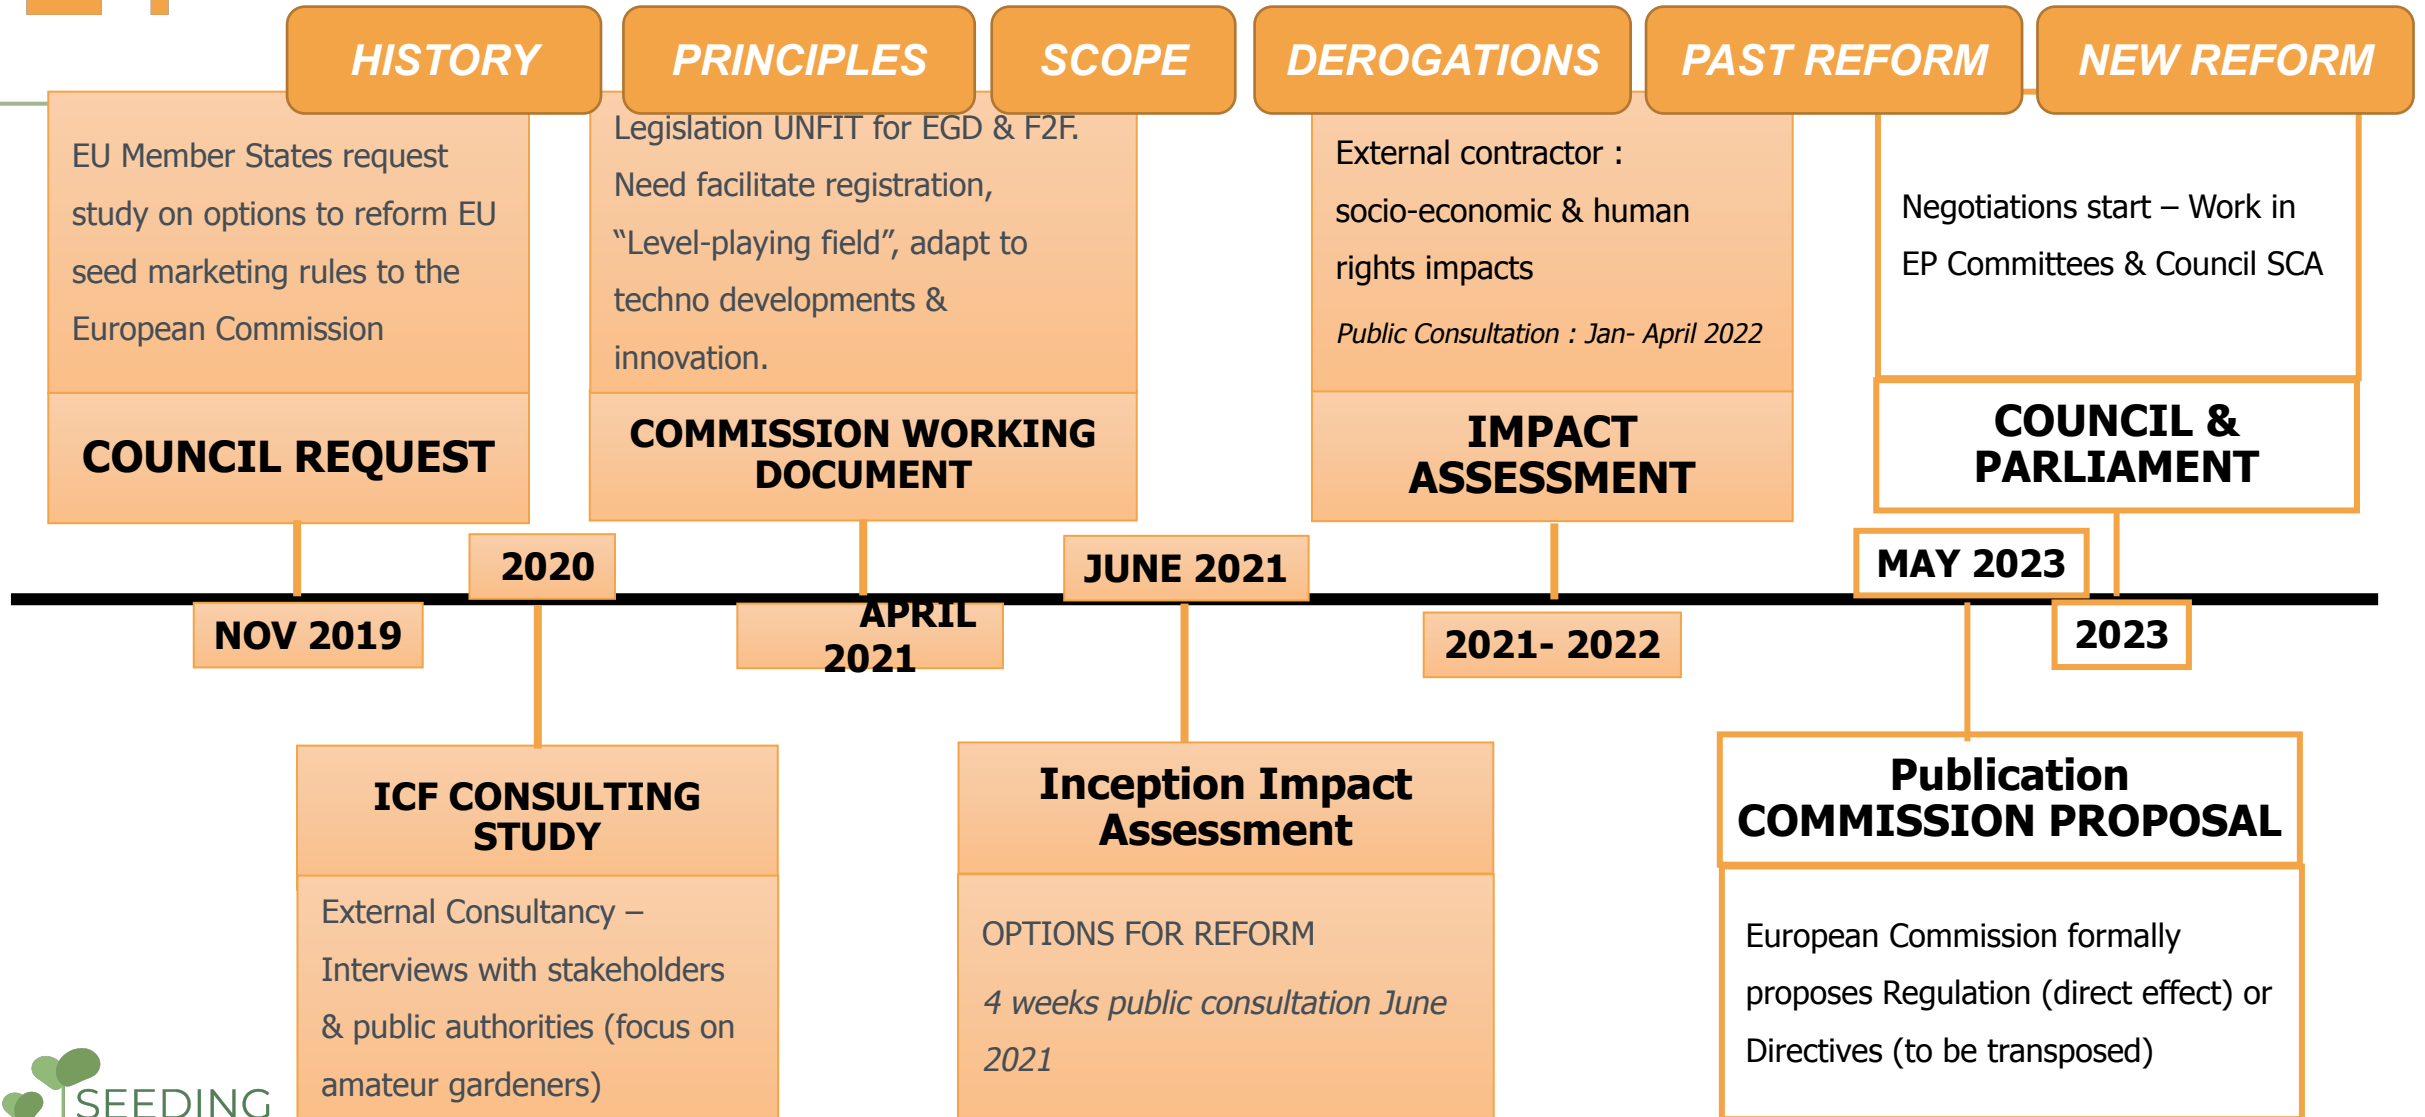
HISTORY PRINCIPLES SCOPE DEROGATIONS PAST REFORM NEW REFORM

EU Member States request study on options to reform EU seed marketing rules to the European Commission

COUNCIL REQUEST

Legislation UNFIT for EGD & F2F. Need facilitate registration, "Level-playing field", adapt to techno developments & innovation.

COMMISSION WORKING DOCUMENT

External contractor : socio-economic & human rights impacts

*Public Consultation : Jan- April 2022*

IMPACT ASSESSMENT

Negotiations start – Work in EP Committees & Council SCA

COUNCIL & PARLIAMENT

2020

JUNE 2021

MAY 2023

NOV 2019

APRIL 2021

2021- 2022

2023

ICF CONSULTING STUDY

External Consultancy – Interviews with stakeholders & public authorities (focus on amateur gardeners)

Inception Impact Assessment

OPTIONS FOR REFORM

*4 weeks public consultation June 2021*

Publication COMMISSION PROPOSAL

European Commission formally proposes Regulation (direct effect) or Directives (to be transposed)

SEEDING